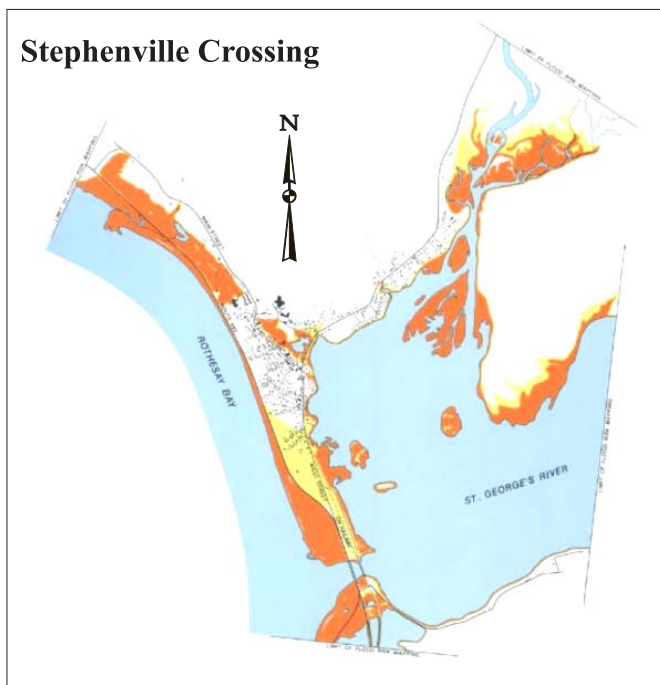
Stephenville Crossing

N

ROTHESAY BAY

ST. GEORGE'S RIVER

LIMIT OF FLOOD RISK MAPPING

LIMIT OF FLOOD RISK MAPPING

LIMIT OF FLOOD RISK MAPPING

LIMIT OF FLOOD RISK MAPPING

LIMIT OF FLOOD RISK MAPPING

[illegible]